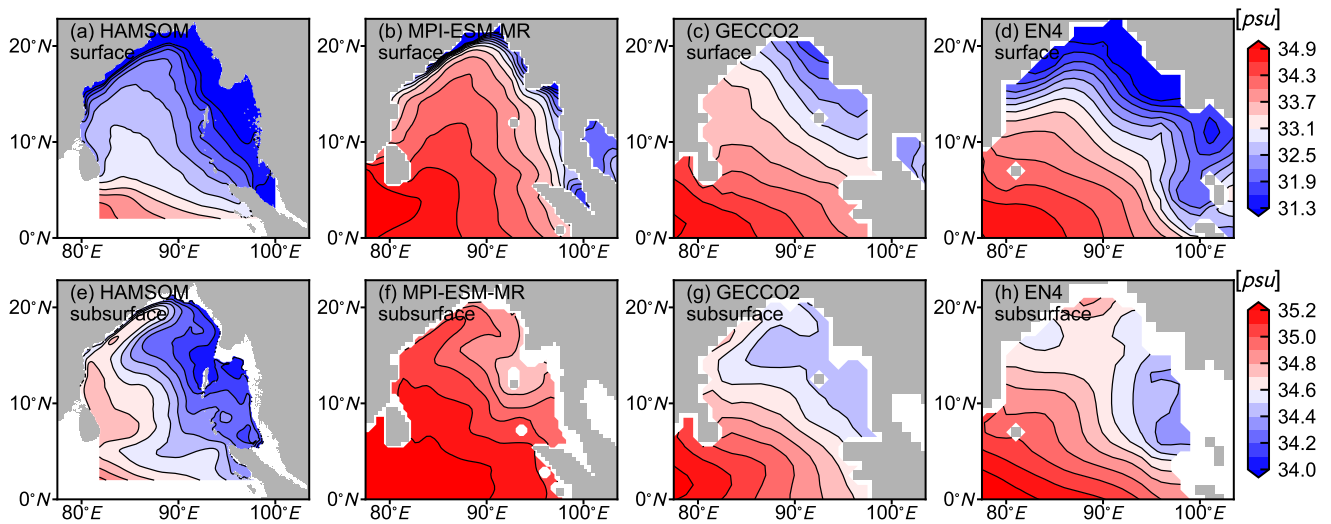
(a) HAMSOM surface
20°N
10°N
0°N
80°E 90°E 100°E

(b) MPI-ESM-MR surface
20°N
10°N
0°N
80°E 90°E 100°E

(c) GECCO2 surface
20°N
10°N
0°N
80°E 90°E 100°E

(d) EN4 surface
20°N
10°N
0°N
80°E 90°E 100°E

$[psu]$
34.9
34.3
33.7
33.1
32.5
31.9
31.3

(e) HAMSOM subsurface
20°N
10°N
0°N
80°E 90°E 100°E

(f) MPI-ESM-MR subsurface
20°N
10°N
0°N
80°E 90°E 100°E

(g) GECCO2 subsurface
20°N
10°N
0°N
80°E 90°E 100°E

(h) EN4 subsurface
20°N
10°N
0°N
80°E 90°E 100°E

$[psu]$
35.2
35.0
34.8
34.6
34.4
34.2
34.0